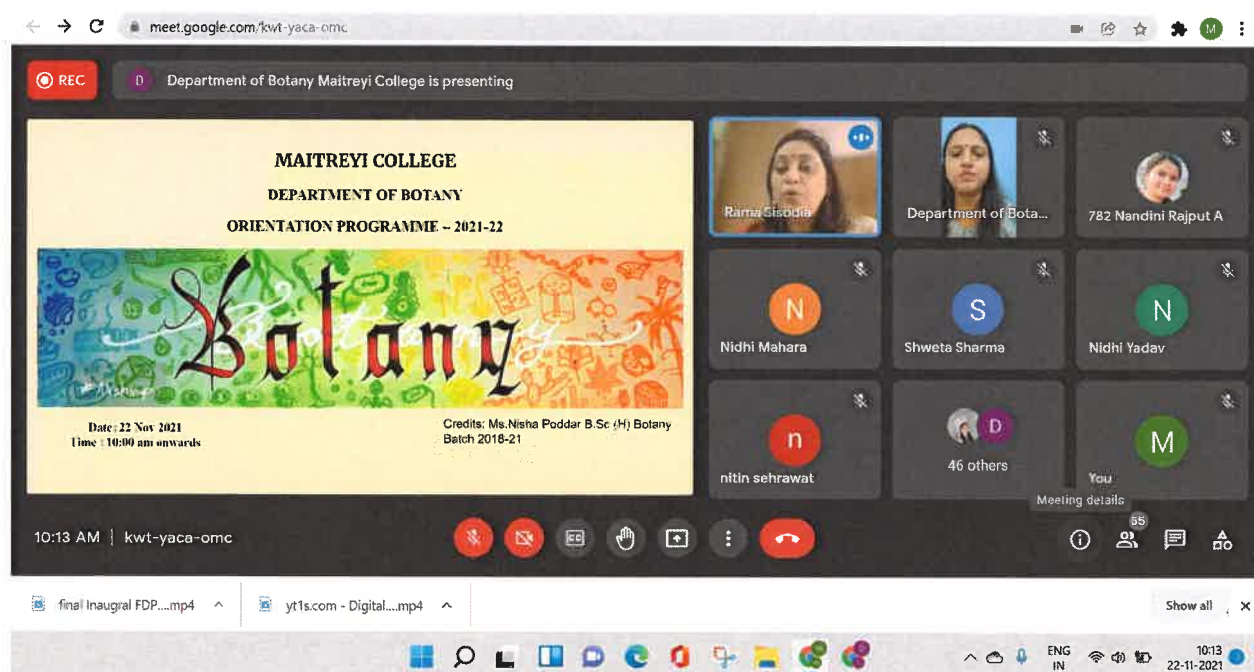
meet.google.com/kwt-yaca-omc

REC

D Department of Botany Maitreyi College is presenting

MAITREYI COLLEGE

DEPARTMENT OF BOTANY

ORIENTATION PROGRAMME – 2021-22

Botany

Date : 22 Nov 2021
Time : 10:00 am onwards

Credits: Ms.Nisha Poddar B.Sc (H) Botany Batch 2018-21

Rama Sisodia

Department of Bota...

782 Nandini Rajput A

N
Nidhi Mahara

S
Shweta Sharma

N
Nidhi Yadav

n
nitin sehrawat

D
46 others

M
You

Meeting details

10:13 AM | kwt-yaca-omc

55

final Inaugral FDP....mp4

yt1s.com - Digital....mp4

Show all

ENG
IN

10:13
22-11-2021